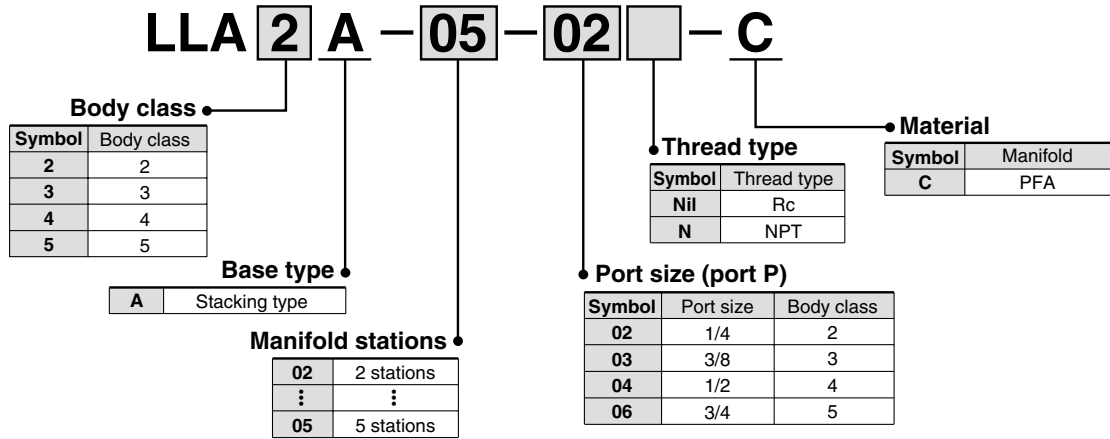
LLA 2 A – 05 – 02 – C

Body class

| Symbol | Body class |
|---|---|
| 2 | 2 |
| 3 | 3 |
| 4 | 4 |
| 5 | 5 |

Base type

| A | Stacking type |
|---|---|

Manifold stations

| 02 | 2 stations |
|---|---|
| ⋮ | ⋮ |
| 05 | 5 stations |

Thread type

| Symbol | Thread type |
|---|---|
| Nil | Rc |
| N | NPT |

Material

| Symbol | Manifold |
|---|---|
| C | PFA |

Port size (port P)

| Symbol | Port size | Body class |
|---|---|---|
| 02 | 1/4 | 2 |
| 03 | 3/8 | 3 |
| 04 | 1/2 | 4 |
| 06 | 3/4 | 5 |